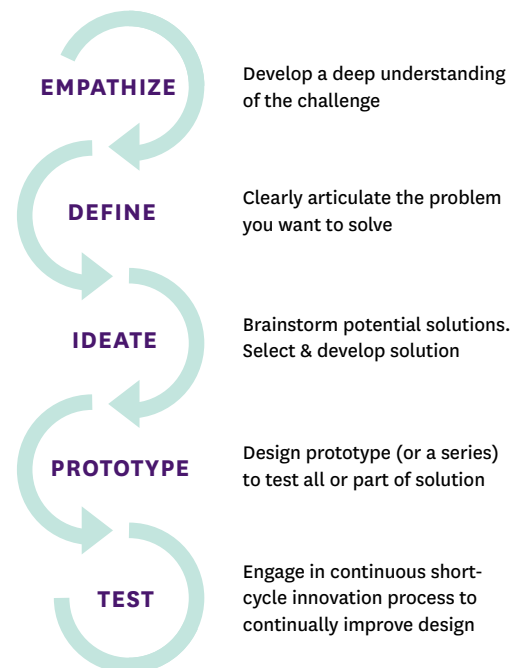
EMPATHIZE

Develop a deep understanding of the challenge

DEFINE

Clearly articulate the problem you want to solve

IDEATE

Brainstorm potential solutions. Select & develop solution

PROTOTYPE

Design prototype (or a series) to test all or part of solution

TEST

Engage in continuous short-cycle innovation process to continually improve design